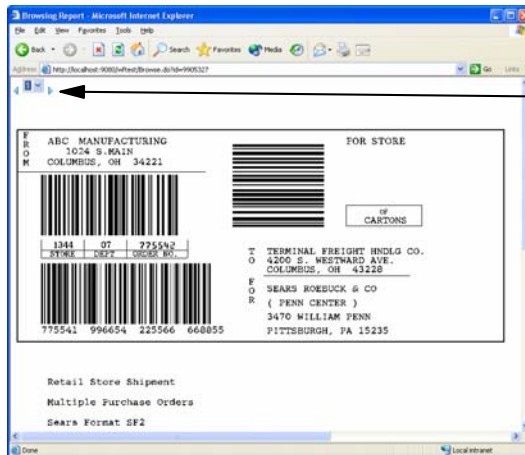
Browsing Report - Microsoft Internet Explorer

File Edit View Favorites Tools Help

Back Search Favorites Media

Address http://localhost:9080/wftest/Browse.do?id=9905327

Go Links

F
R
O
M

ABC MANUFACTURING
1024 S.MAIN
COLUMBUS, OH 34221

FOR STORE

OF
CARTONS

| 1344 | 07 | 775542 |
|---|---|---|
| STORE | DEPT | ORDER NO. |

T
O

TERMINAL FREIGHT HNDLG CO.
4200 S. WESTWARD AVE.
COLUMBUS, OH 43228

F
O
R

SEARS ROEBUCK & CO
( PENN CENTER )
3470 WILLIAM PENN
PITTSBURGH, PA 15235

775541 996654 225566 668855

Retail Store Shipment

Multiple Purchase Orders

Sears Format SF2

Done

Local intranet